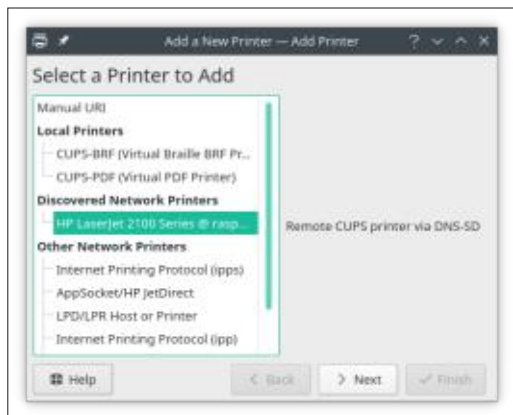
Add a New Printer — Add Printer

? ˅ ˄ ✕

Select a Printer to Add

Manual URI

Local Printers

CUPS-BRF (Virtual Braille BRF Pr...

CUPS-PDF (Virtual PDF Printer)

Discovered Network Printers

HP LaserJet 2100 Series @ rasp...

Other Network Printers

Internet Printing Protocol (ipps)

AppSocket/HP JetDirect

LPD/LPR Host or Printer

Internet Printing Protocol (ipp)

Remote CUPS printer via DNS-SD

Help

< Back

> Next

✓ Finish